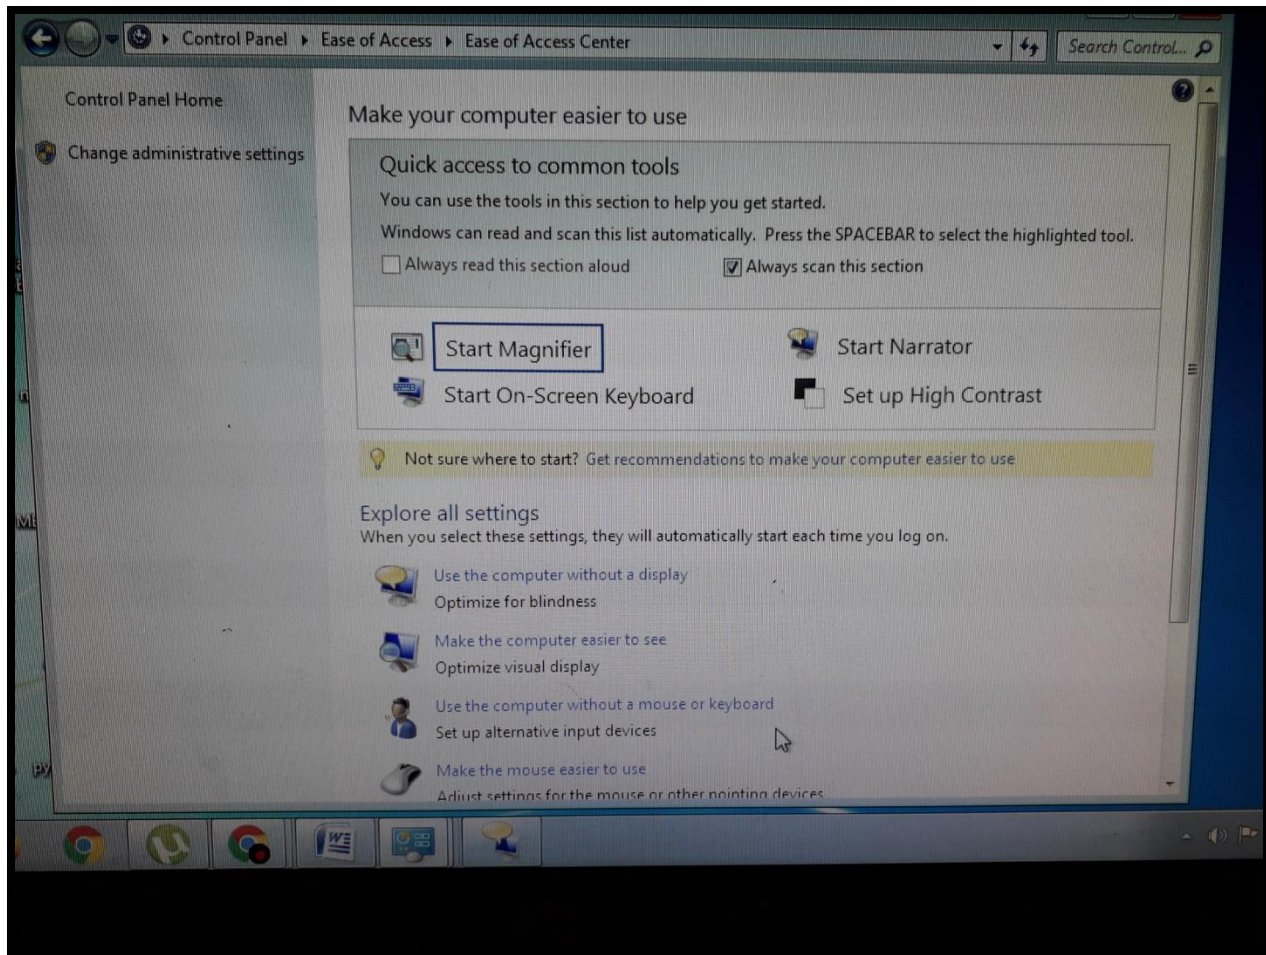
Control Panel ▸ Ease of Access ▸ Ease of Access Center

Search Control...

Control Panel Home

Change administrative settings

Make your computer easier to use

Quick access to common tools

You can use the tools in this section to help you get started.

Windows can read and scan this list automatically. Press the SPACEBAR to select the highlighted tool.

Always read this section aloud

Always scan this section

Start Magnifier

Start Narrator

Start On-Screen Keyboard

Set up High Contrast

Not sure where to start? Get recommendations to make your computer easier to use

Explore all settings

When you select these settings, they will automatically start each time you log on.

Use the computer without a display

Optimize for blindness

Make the computer easier to see

Optimize visual display

Use the computer without a mouse or keyboard

Set up alternative input devices

Make the mouse easier to use

Adjust settings for the mouse or other pointing devices